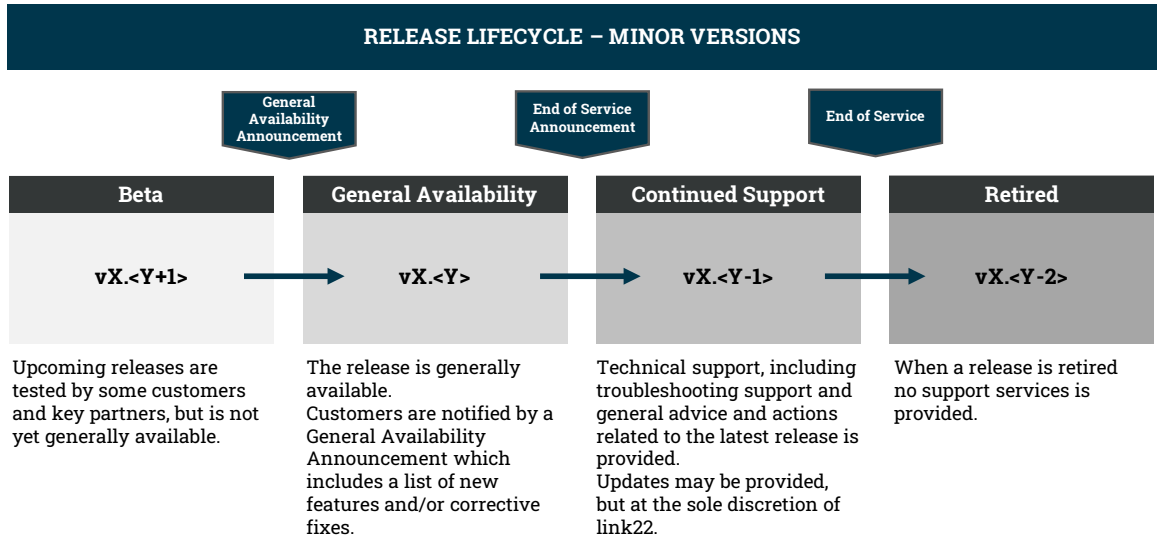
RELEASE LIFECYCLE – MINOR VERSIONS

General Availability Announcement

End of Service Announcement

End of Service

Beta

vX.<Y+1>

General Availability

vX.<Y>

Continued Support

vX.<Y-1>

Retired

vX.<Y-2>

Upcoming releases are tested by some customers and key partners, but is not yet generally available.

The release is generally available.
Customers are notified by a General Availability Announcement which includes a list of new features and/or corrective fixes.

Technical support, including troubleshooting support and general advice and actions related to the latest release is provided.
Updates may be provided, but at the sole discretion of link22.

When a release is retired no support services is provided.